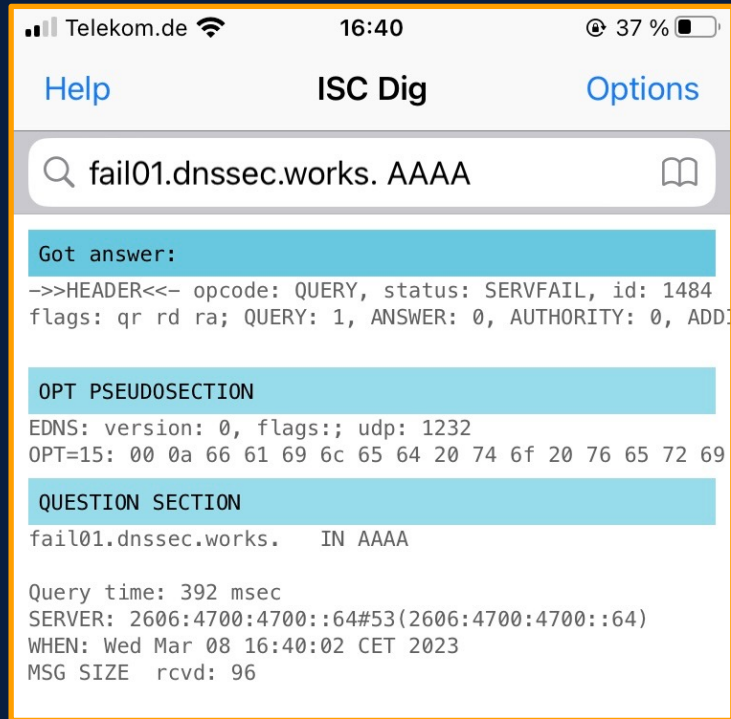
Telekom.de 16:40 37 %

Help ISC Dig Options

fail01.dnssec.works. AAAA

Got answer:
->>HEADER<<- opcode: QUERY, status: SERVFAIL, id: 1484
flags: qr rd ra; QUERY: 1, ANSWER: 0, AUTHORITY: 0, ADDI

OPT PSEUDOSECTION
EDNS: version: 0, flags:; udp: 1232
OPT=15: 00 0a 66 61 69 6c 65 64 20 74 6f 20 76 65 72 69

QUESTION SECTION
fail01.dnssec.works. IN AAAA

Query time: 392 msec
SERVER: 2606:4700:4700::64#53(2606:4700:4700::64)
WHEN: Wed Mar 08 16:40:02 CET 2023
MSG SIZE rcvd: 96